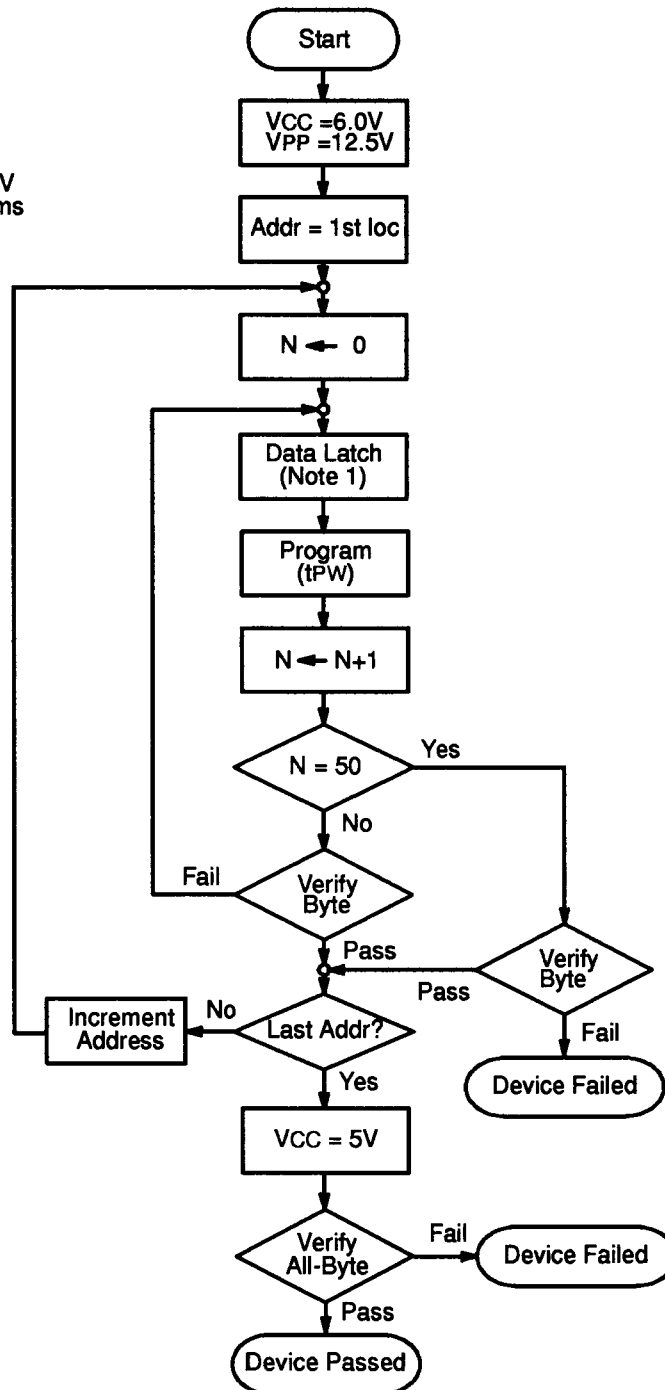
V
ms

Start

VCC =6.0V
VPP =12.5V

Addr = 1st loc

N ← 0

Data Latch
(Note 1)

Program
(tPW)

N ← N+1

N = 50

Yes

No

Fail

Verify
Byte

Pass

Verify
Byte

Pass

Increment
Address

No

Last Addr?

Fail

Yes

Device Failed

VCC = 5V

Verify
All-Byte

Fail

Device Failed

Pass

Device Passed